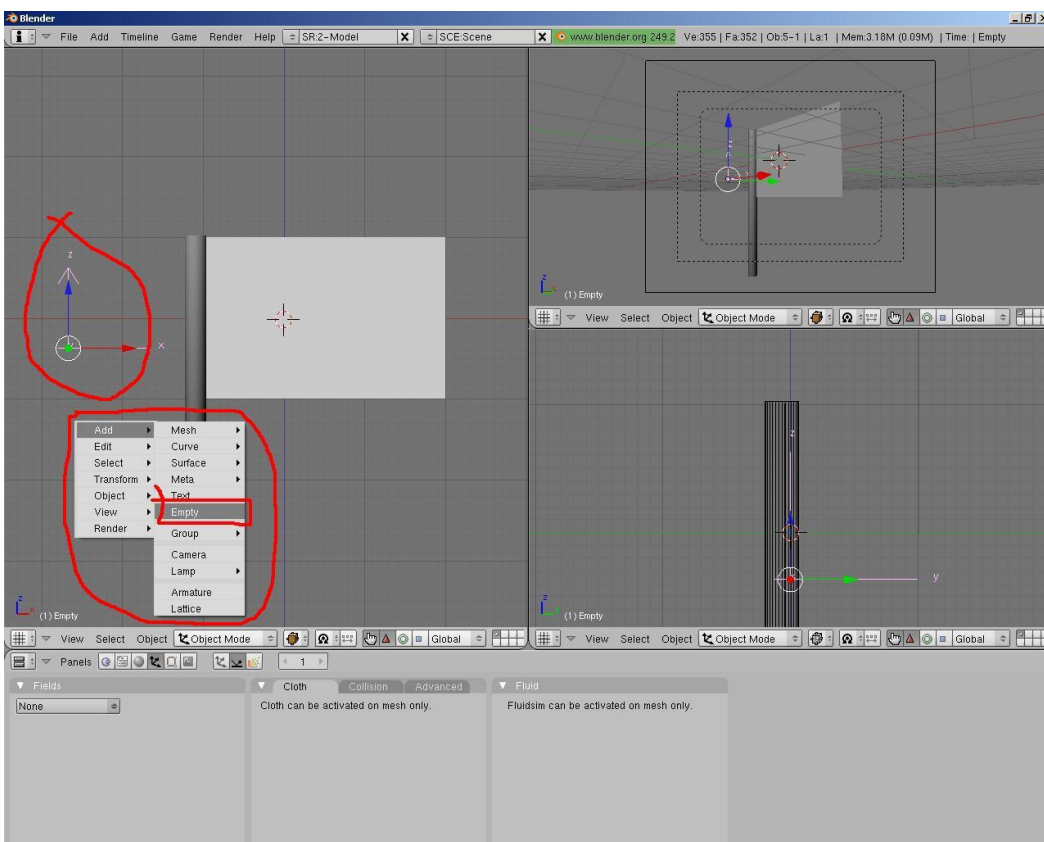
Blender

File Add Timeline Game Render Help SR:2-Model X SCE:Scene X www.blender.org 249.2 Ve:355 | Fa:352 | Ob:5-1 | La:1 | Mem:3.18M (0.09M) | Time: | Empty

z
x

Add
Edit
Select
Transform
Object
View
Render

Mesh
Curve
Surface
Meta
Text
Empty
Group
Camera
Lamp
Armature
Lattice

(1) Empty

View Select Object Object Mode Global

(1) Empty

View Select Object Object Mode Global

z
y

(1) Empty

View Select Object Object Mode Global

Panels 1

Fields
None

Cloth Collision Advanced
Cloth can be activated on mesh only.

Fluid
Fluidsim can be activated on mesh only.